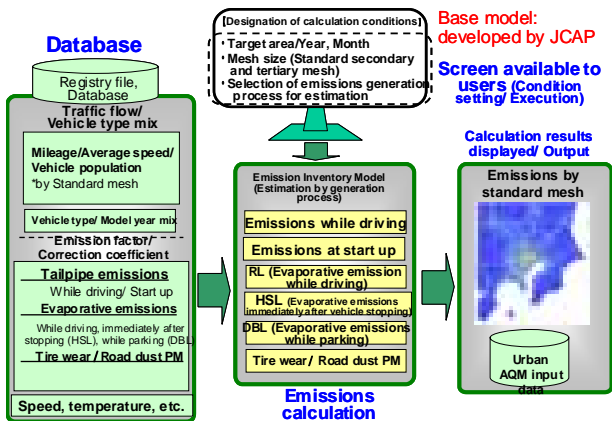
【Designation of calculation conditions】
・Target area/Year, Month
・Mesh size (Standard secondary and tertiary mesh)
・Selection of emissions generation process for estimation

Base model: developed by JCAP

Screen available to users (Condition setting/ Execution)

Database

Registry file, Database

Traffic flow/ Vehicle type mix

Mileage/Average speed/ Vehicle population
*by Standard mesh

Vehicle type/ Model year mix

Emission factor/ Correction coefficient

Tailpipe emissions
While driving/ Start up

Evaporative emissions
While driving, immediately after stopping (HSL), while parking (DBL)

Tire wear / Road dust PM

Speed, temperature, etc.

Emission Inventory Model (Estimation by generation process)

Emissions while driving

Emissions at start up

RL (Evaporative emission while driving)

HSL (Evaporative emissions immediately after vehicle stopping)

DBL (Evaporative emissions while parking)

Tire wear/ Road dust PM

Emissions calculation

Calculation results displayed/ Output

Emissions by standard mesh

Urban AQM input data